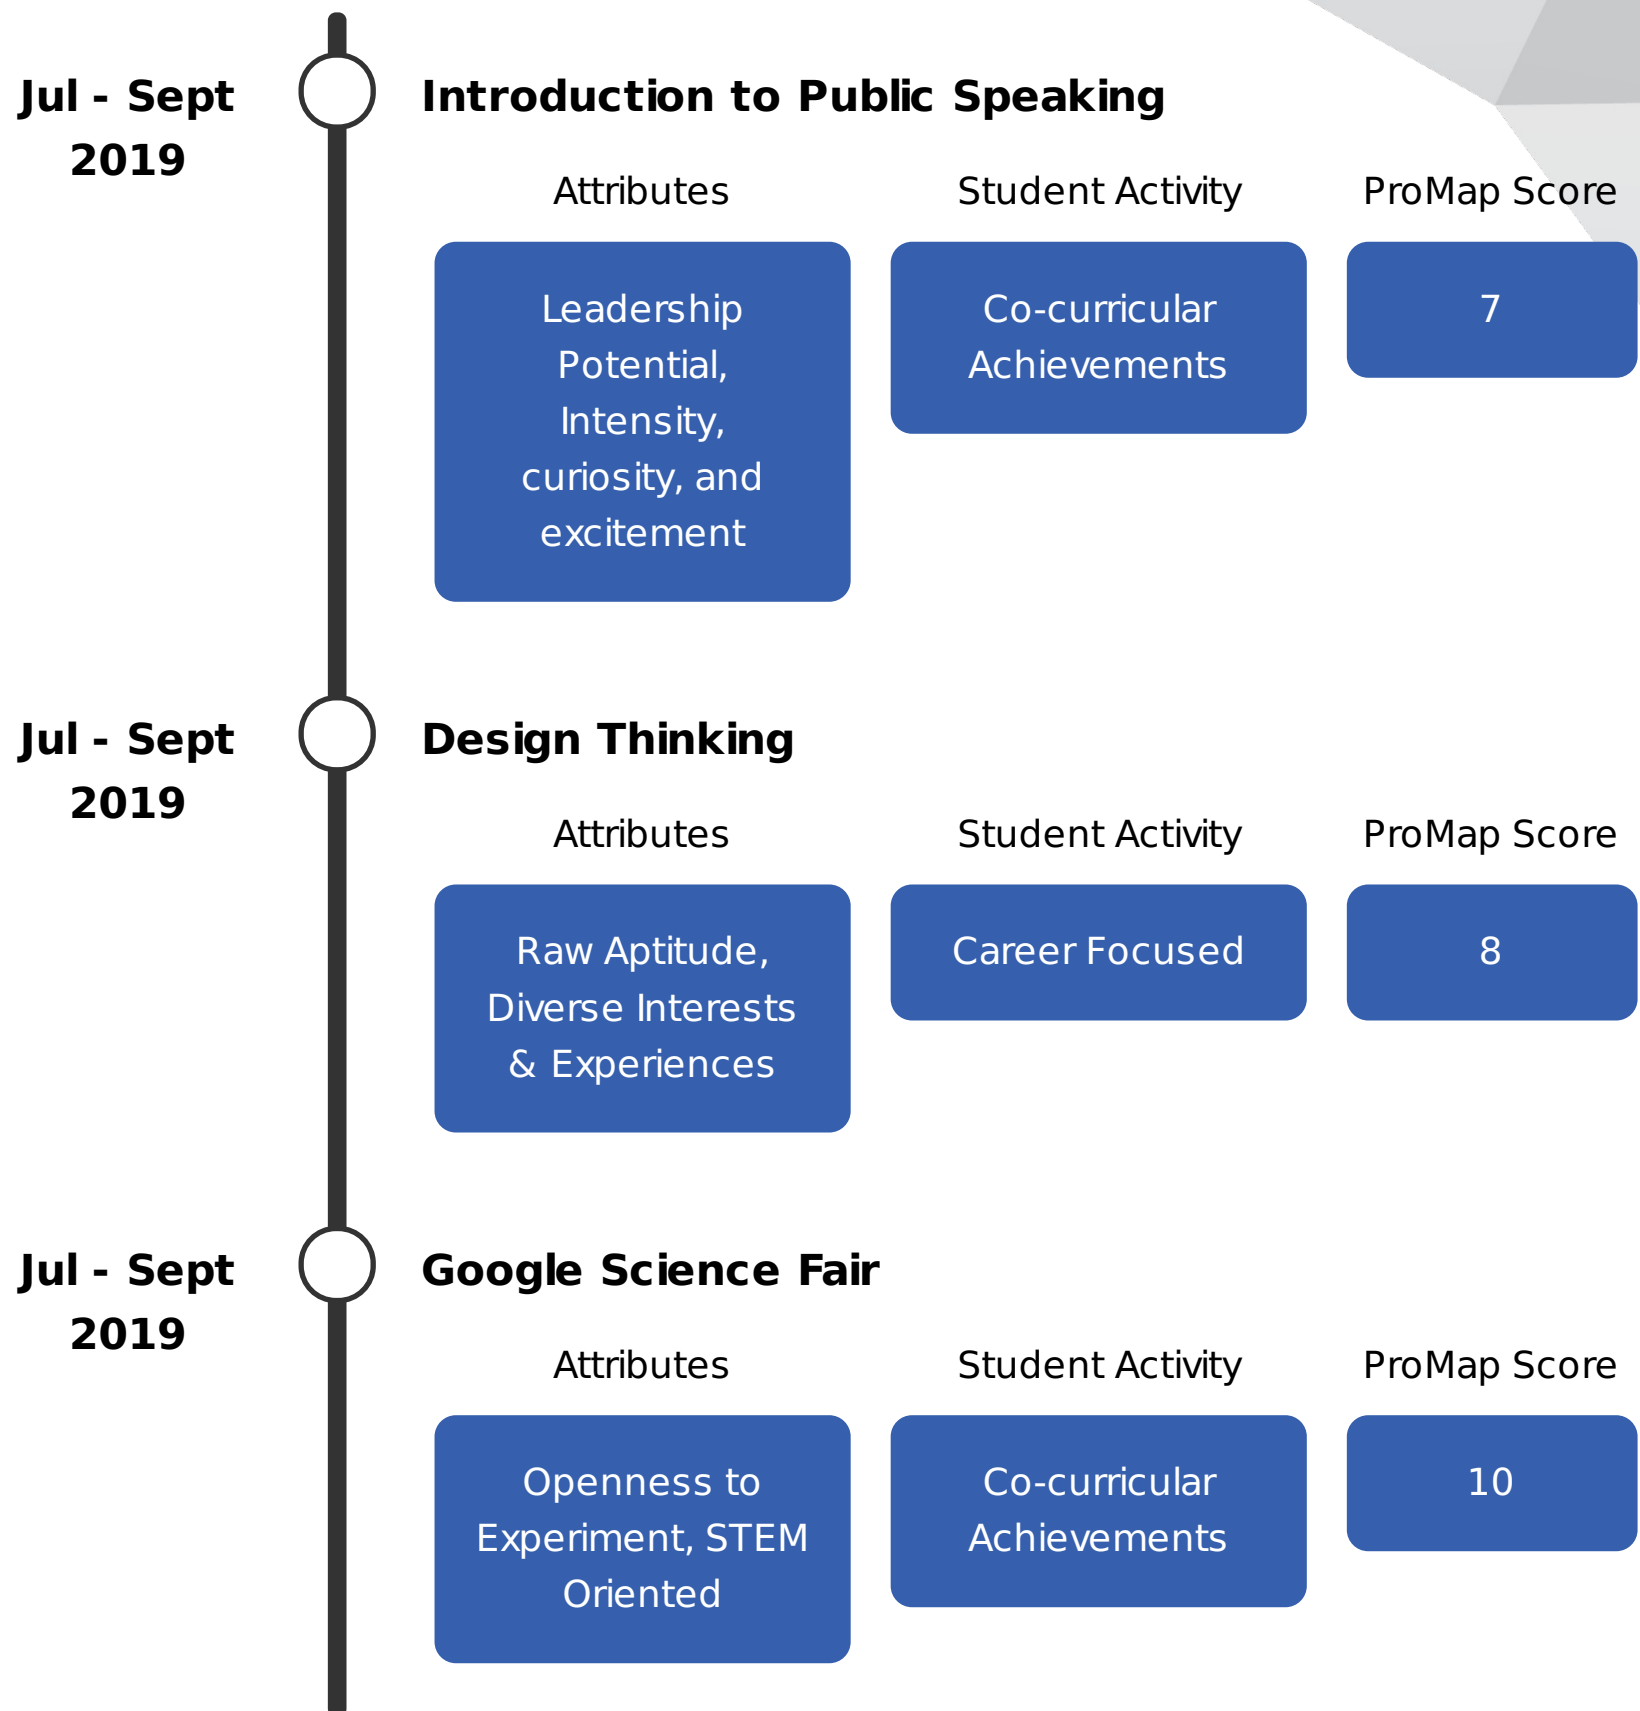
Jul - Sept 2019

Introduction to Public Speaking

| Attributes | Student Activity | ProMap Score |
|---|---|---|
| Leadership Potential, Intensity, curiosity, and excitement | Co-curricular Achievements | 7 |

Jul - Sept 2019

Design Thinking

| Attributes | Student Activity | ProMap Score |
|---|---|---|
| Raw Aptitude, Diverse Interests & Experiences | Career Focused | 8 |

Jul - Sept 2019

Google Science Fair

| Attributes | Student Activity | ProMap Score |
|---|---|---|
| Openness to Experiment, STEM Oriented | Co-curricular Achievements | 10 |